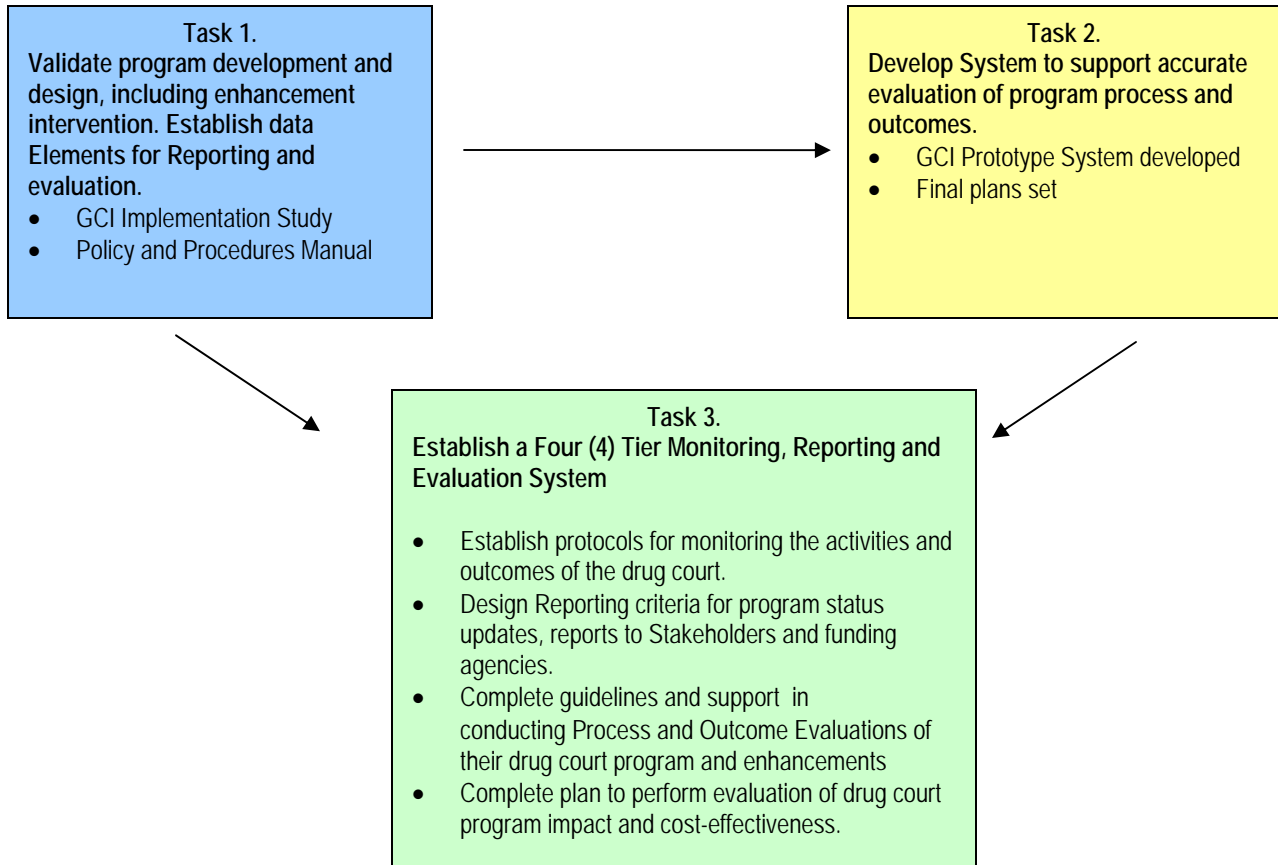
Task 1.
Validate program development and design, including enhancement intervention. Establish data Elements for Reporting and evaluation.

- GCI Implementation Study
- Policy and Procedures Manual

Task 2.
Develop System to support accurate evaluation of program process and outcomes.

- GCI Prototype System developed
- Final plans set

Task 3.
Establish a Four (4) Tier Monitoring, Reporting and Evaluation System

- Establish protocols for monitoring the activities and outcomes of the drug court.
- Design Reporting criteria for program status updates, reports to Stakeholders and funding agencies.
- Complete guidelines and support in conducting Process and Outcome Evaluations of their drug court program and enhancements
- Complete plan to perform evaluation of drug court program impact and cost-effectiveness.